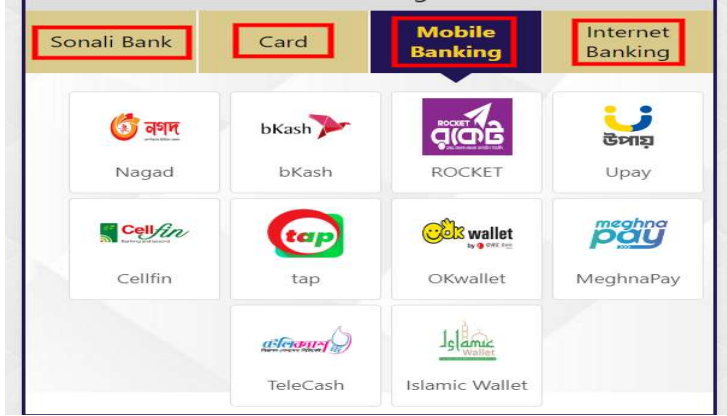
Sonali Bank

Card

Mobile Banking

Internet Banking

নগদ
Nagad

bKash
bKash

ROCKET
রকেট
ROCKET

উপায়
Upay

Cellfin
Cellfin

tap
tap

ok wallet
by ONE Bank
OKwallet

meghna pay
MeghnaPay

টেলিক্যাশ
TeleCash

Islamic Wallet
Islamic Wallet